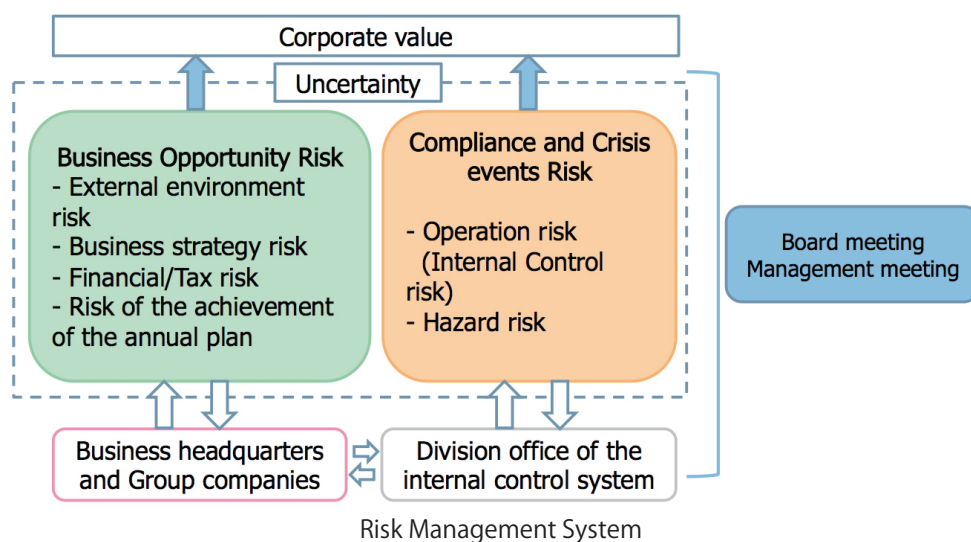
Corporate value

Uncertainty

Business Opportunity Risk
- External environment risk
- Business strategy risk
- Financial/Tax risk
- Risk of the achievement of the annual plan

Compliance and Crisis events Risk

- Operation risk (Internal Control risk)
- Hazard risk

Board meeting
Management meeting

Business headquarters and Group companies

Division office of the internal control system

Risk Management System